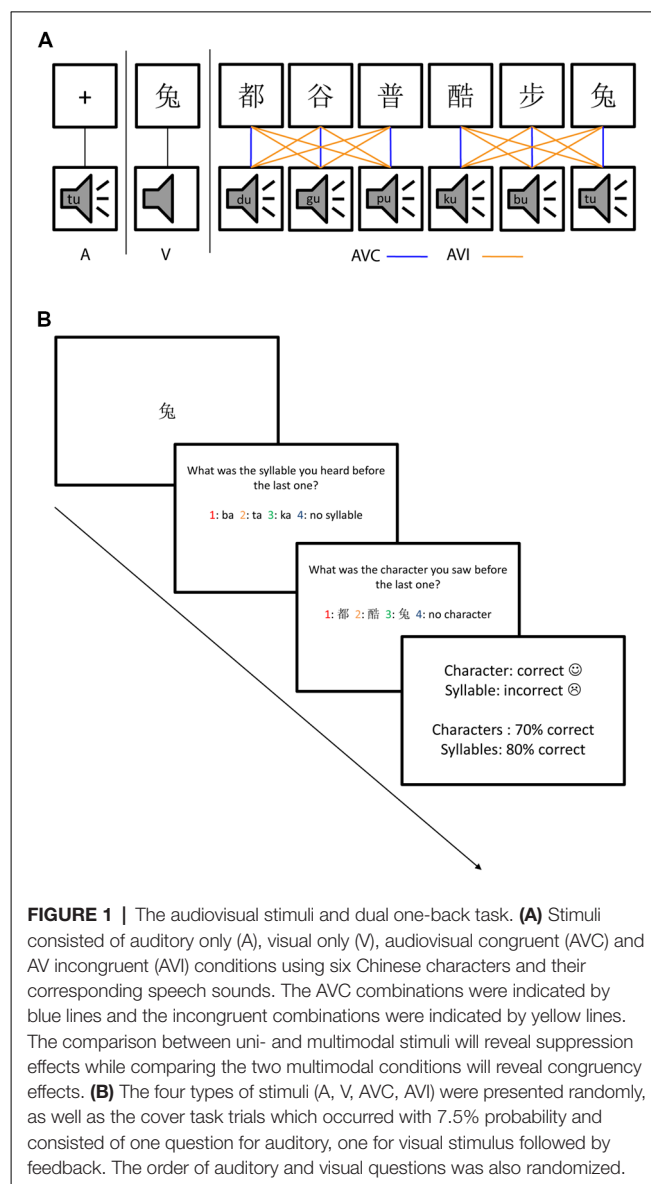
A

+

tu

A

兔

V

都 谷 普 酷 步 兔

du gu pu ku bu tu

AVC AVI

B

兔

What was the syllable you heard before the last one?

1: ba 2: ta 3: ka 4: no syllable

What was the character you saw before the last one?

1: 都 2: 酷 3: 兔 4: no character

Character: correct ☺
Syllable: incorrect ☹

Characters : 70% correct
Syllables: 80% correct

**FIGURE 1** | The audiovisual stimuli and dual one-back task. **(A)** Stimuli consisted of auditory only (A), visual only (V), audiovisual congruent (AVC) and AV incongruent (AVI) conditions using six Chinese characters and their corresponding speech sounds. The AVC combinations were indicated by blue lines and the incongruent combinations were indicated by yellow lines. The comparison between uni- and multimodal stimuli will reveal suppression effects while comparing the two multimodal conditions will reveal congruency effects. **(B)** The four types of stimuli (A, V, AVC, AVI) were presented randomly, as well as the cover task trials which occurred with 7.5% probability and consisted of one question for auditory, one for visual stimulus followed by feedback. The order of auditory and visual questions was also randomized.